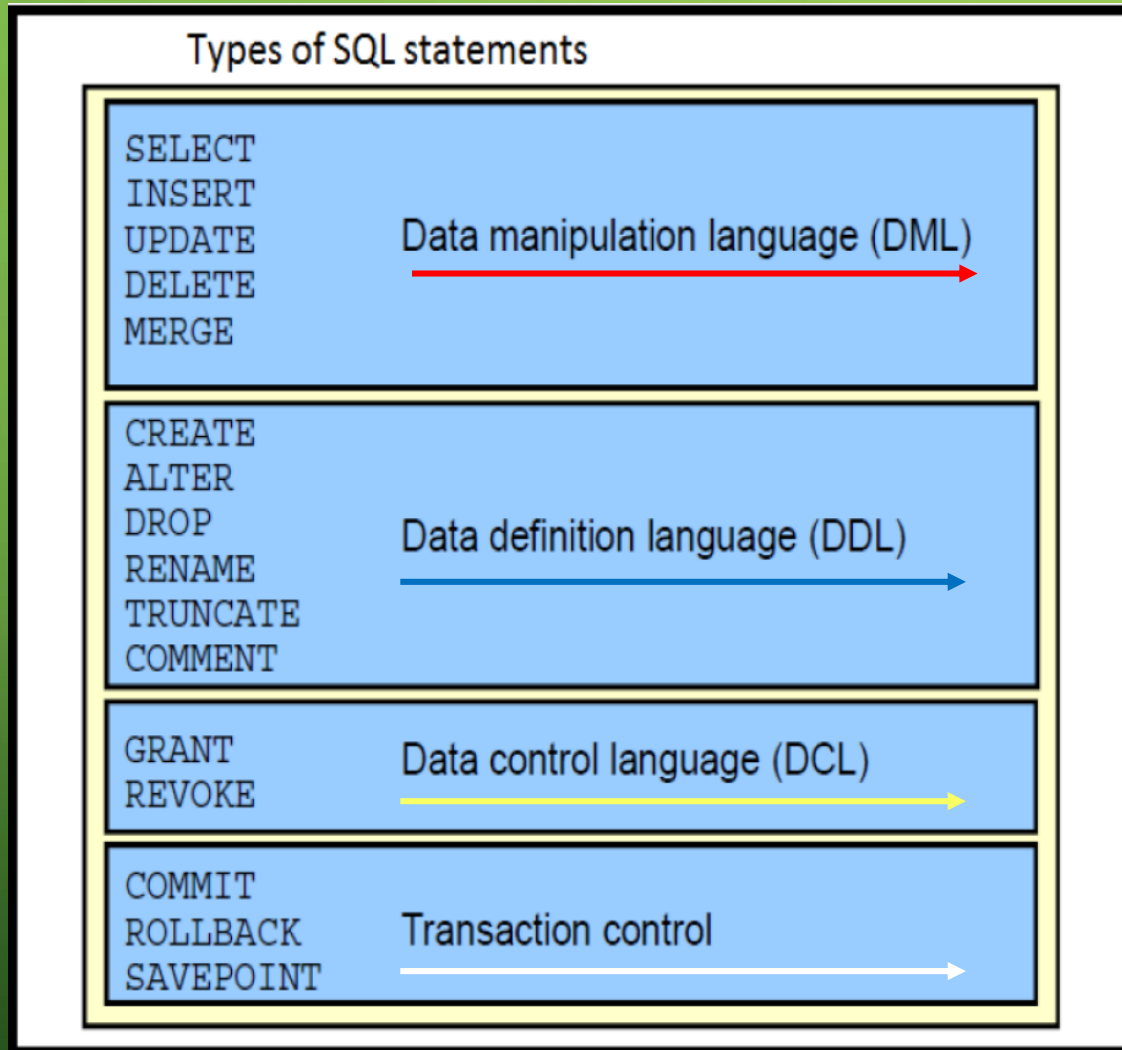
Types of SQL statements

SELECT
INSERT
UPDATE
DELETE
MERGE

Data manipulation language (DML)

CREATE
ALTER
DROP
RENAME
TRUNCATE
COMMENT

Data definition language (DDL)

GRANT
REVOKE

Data control language (DCL)

COMMIT
ROLLBACK
SAVEPOINT

Transaction control